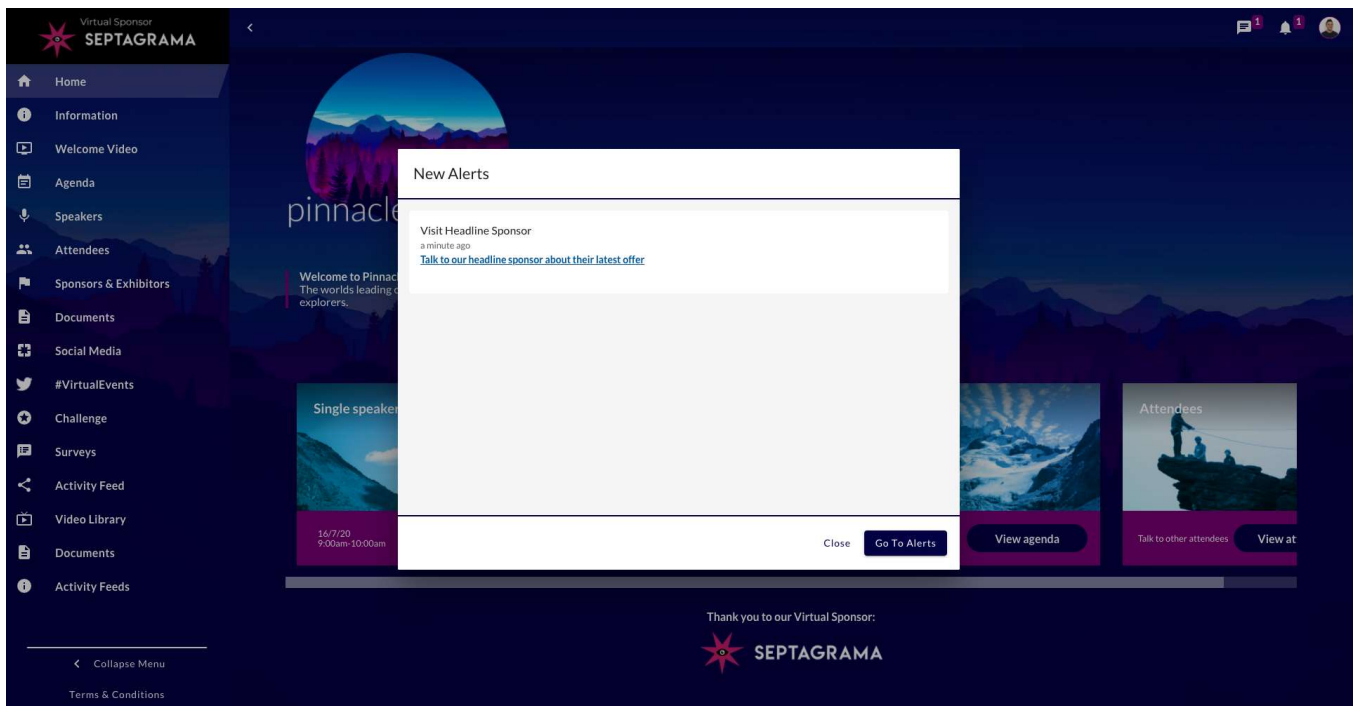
Virtual Sponsor
SEPTAGRAMA

Home
Information
Welcome Video
Agenda
Speakers
Attendees
Sponsors & Exhibitors
Documents
Social Media
#VirtualEvents
Challenge
Surveys
Activity Feed
Video Library
Documents
Activity Feeds

Collapse Menu
Terms & Conditions

1 1

pinnacle

Welcome to Pinnac
The worlds leading
explorers.

Single speake

16/7/20
9:00am-10:00am

View agenda

Attendees

Talk to other attendees
View at

New Alerts

Visit Headline Sponsor
a minute ago
Talk to our headline sponsor about their latest offer

Close
Go To Alerts

Thank you to our Virtual Sponsor:
SEPTAGRAMA